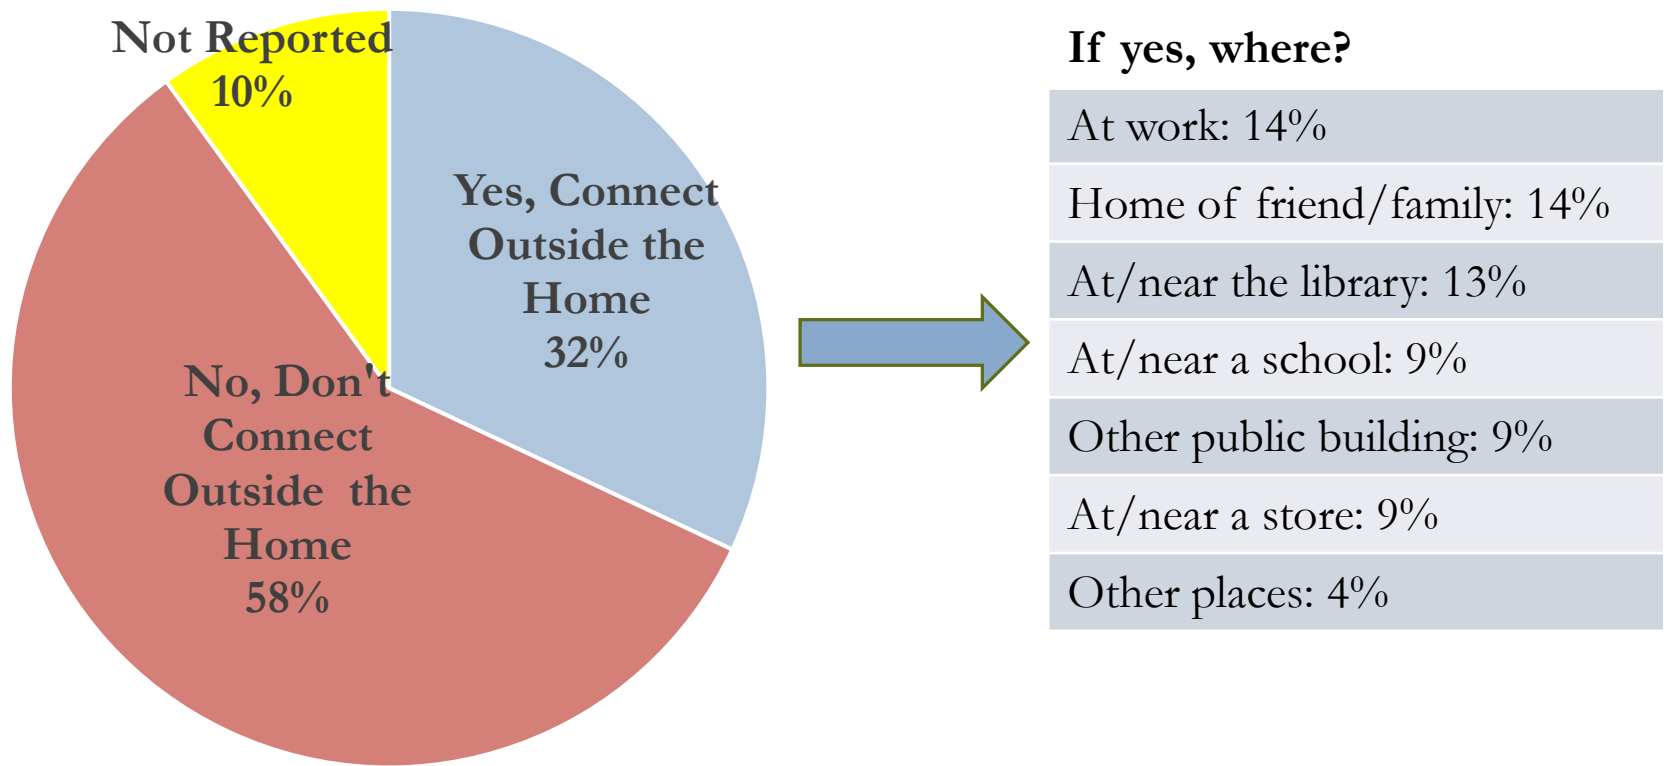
Not Reported
10%

Yes, Connect Outside the Home
32%

No, Don't Connect Outside the Home
58%

If yes, where?

| At work: 14% |
|---|
| Home of friend/family: 14% |
| At/near the library: 13% |
| At/near a school: 9% |
| Other public building: 9% |
| At/near a store: 9% |
| Other places: 4% |